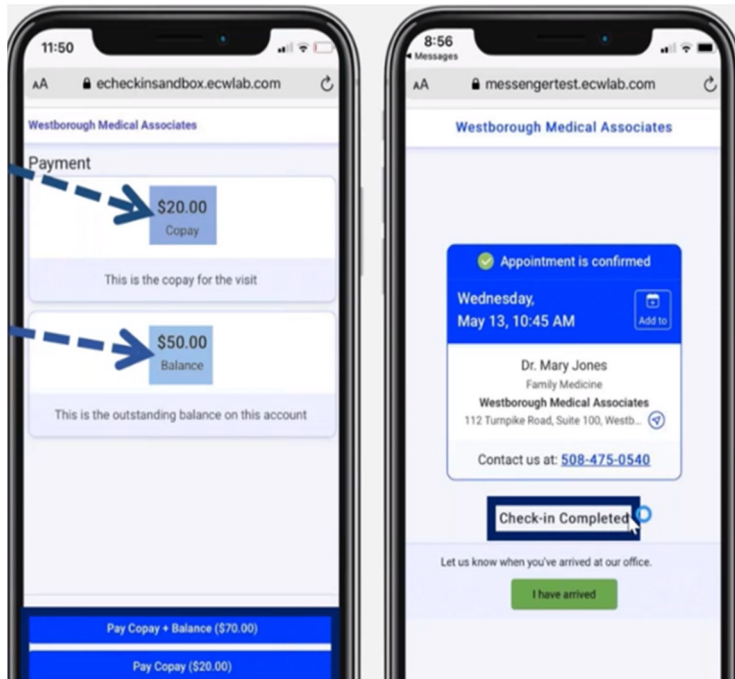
11:50

AA echeckinsandbox.ecwlab.com

Westborough Medical Associates

Payment

$20.00
Copay

This is the copay for the visit

$50.00
Balance

This is the outstanding balance on this account

Pay Copay + Balance ($70.00)

Pay Copay ($20.00)

8:56
◂ Messages

AA messengertest.ecwlab.com

Westborough Medical Associates

Appointment is confirmed

Wednesday,
May 13, 10:45 AM

Add to

Dr. Mary Jones
Family Medicine
Westborough Medical Associates
112 Turnpike Road, Suite 100, Westb...

Contact us at: 508-475-0540

Check-in Completed

Let us know when you've arrived at our office.

I have arrived